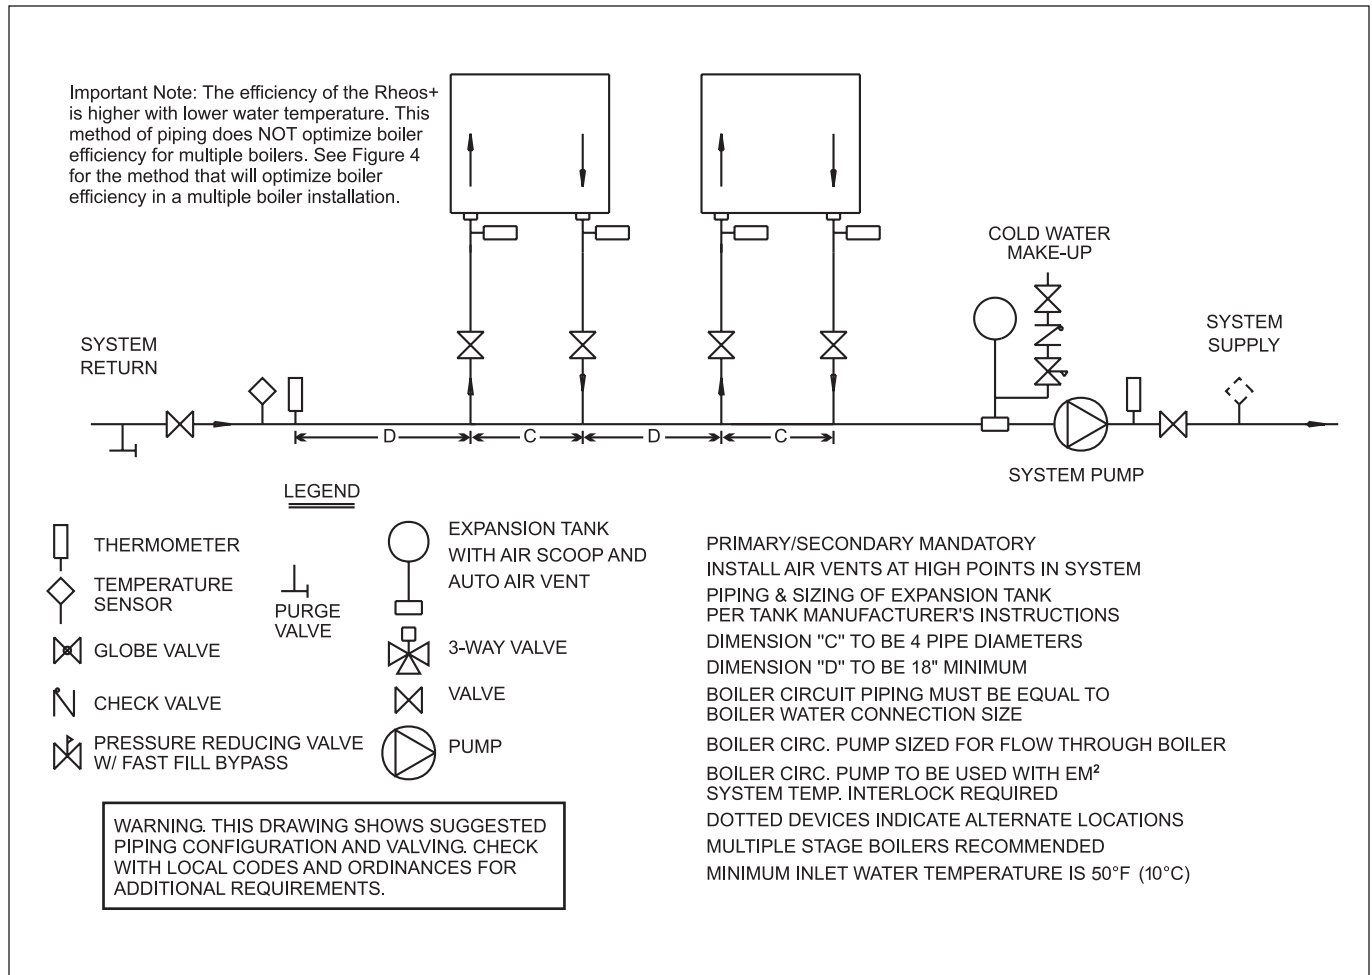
Important Note: The efficiency of the Rheos+ is higher with lower water temperature. This method of piping does NOT optimize boiler efficiency for multiple boilers. See Figure 4 for the method that will optimize boiler efficiency in a multiple boiler installation.

COLD WATER MAKE-UP

SYSTEM RETURN

SYSTEM SUPPLY

D C D C

SYSTEM PUMP

LEGEND

THERMOMETER

TEMPERATURE SENSOR

GLOBE VALVE

CHECK VALVE

PRESSURE REDUCING VALVE W/ FAST FILL BYPASS

PURGE VALVE

EXPANSION TANK WITH AIR SCOOP AND AUTO AIR VENT

3-WAY VALVE

VALVE

PUMP

WARNING. THIS DRAWING SHOWS SUGGESTED PIPING CONFIGURATION AND VALVING. CHECK WITH LOCAL CODES AND ORDINANCES FOR ADDITIONAL REQUIREMENTS.

PRIMARY/SECONDARY MANDATORY
INSTALL AIR VENTS AT HIGH POINTS IN SYSTEM
PIPING & SIZING OF EXPANSION TANK PER TANK MANUFACTURER'S INSTRUCTIONS
DIMENSION "C" TO BE 4 PIPE DIAMETERS
DIMENSION "D" TO BE 18" MINIMUM
BOILER CIRCUIT PIPING MUST BE EQUAL TO BOILER WATER CONNECTION SIZE
BOILER CIRC. PUMP SIZED FOR FLOW THROUGH BOILER
BOILER CIRC. PUMP TO BE USED WITH EM$^2$ SYSTEM TEMP. INTERLOCK REQUIRED
DOTTED DEVICES INDICATE ALTERNATE LOCATIONS
MULTIPLE STAGE BOILERS RECOMMENDED
MINIMUM INLET WATER TEMPERATURE IS 50°F (10°C)